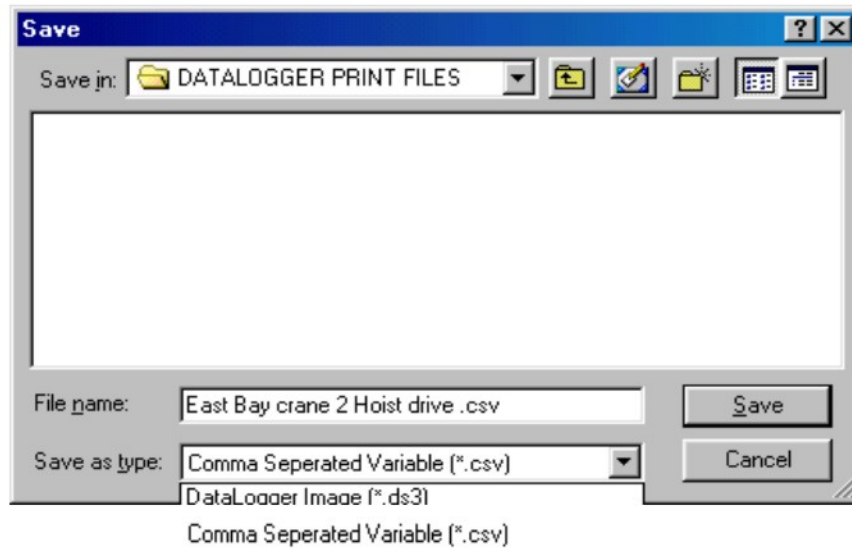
Save

? X

Save in: DATALOGGER PRINT FILES

File name: East Bay crane 2 Hoist drive .csv

Save

Save as type: Comma Seperated Variable (*.csv)

Cancel

DataLogger Image (*.ds3)

Comma Seperated Variable (*.csv)